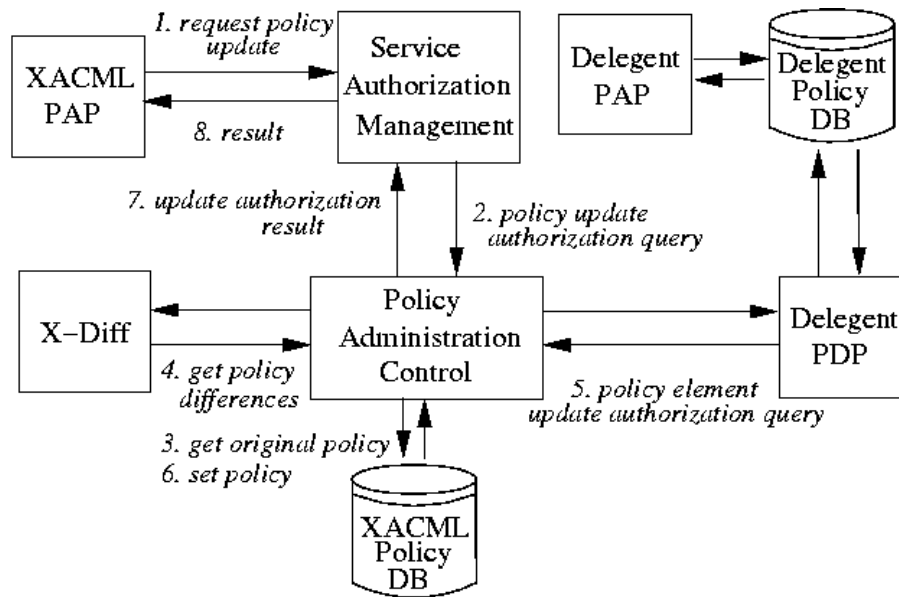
XACML PAP

1. request policy update

8. result

Service Authorization Management

Delegent PAP

Delegent Policy DB

7. update authorization result

2. policy update authorization query

X−Diff

Policy Administration Control

Delegent PDP

4. get policy differences

5. policy element update authorization query

3. get original policy

6. set policy

XACML Policy DB